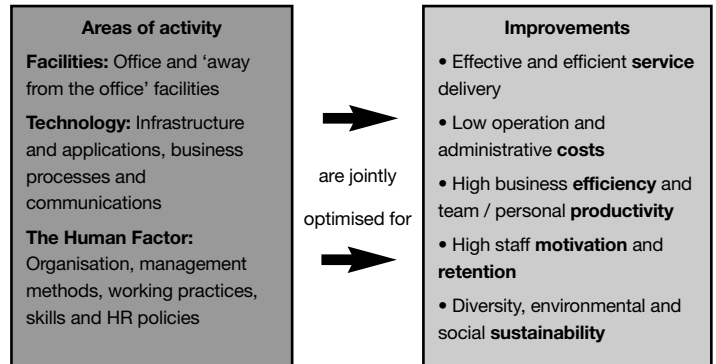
Areas of activity

Facilities: Office and 'away from the office' facilities

Technology: Infrastructure and applications, business processes and communications

The Human Factor: Organisation, management methods, working practices, skills and HR policies

are jointly optimised for

Improvements

• Effective and efficient service delivery

• Low operation and administrative costs

• High business efficiency and team / personal productivity

• High staff motivation and retention

• Diversity, environmental and social sustainability